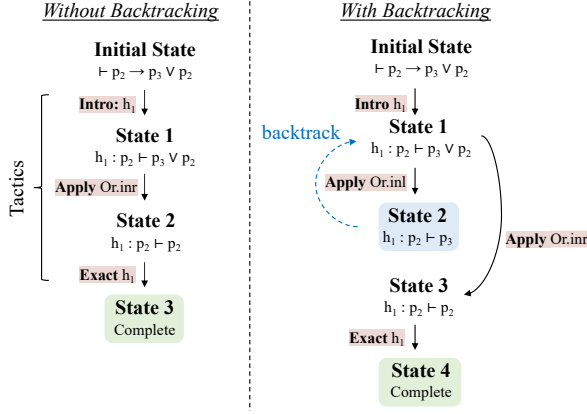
Without Backtracking

Initial State
$\vdash p_2 \rightarrow p_3 \vee p_2$

Tactics

Intro: $h_1$

State 1
$h_1 : p_2 \vdash p_3 \vee p_2$

Apply Or.inr

State 2
$h_1 : p_2 \vdash p_2$

Exact $h_1$

State 3
Complete

With Backtracking

Initial State
$\vdash p_2 \rightarrow p_3 \vee p_2$

Intro $h_1$

backtrack

State 1
$h_1 : p_2 \vdash p_3 \vee p_2$

Apply Or.inl

State 2
$h_1 : p_2 \vdash p_3$

Apply Or.inr

State 3
$h_1 : p_2 \vdash p_2$

Exact $h_1$

State 4
Complete